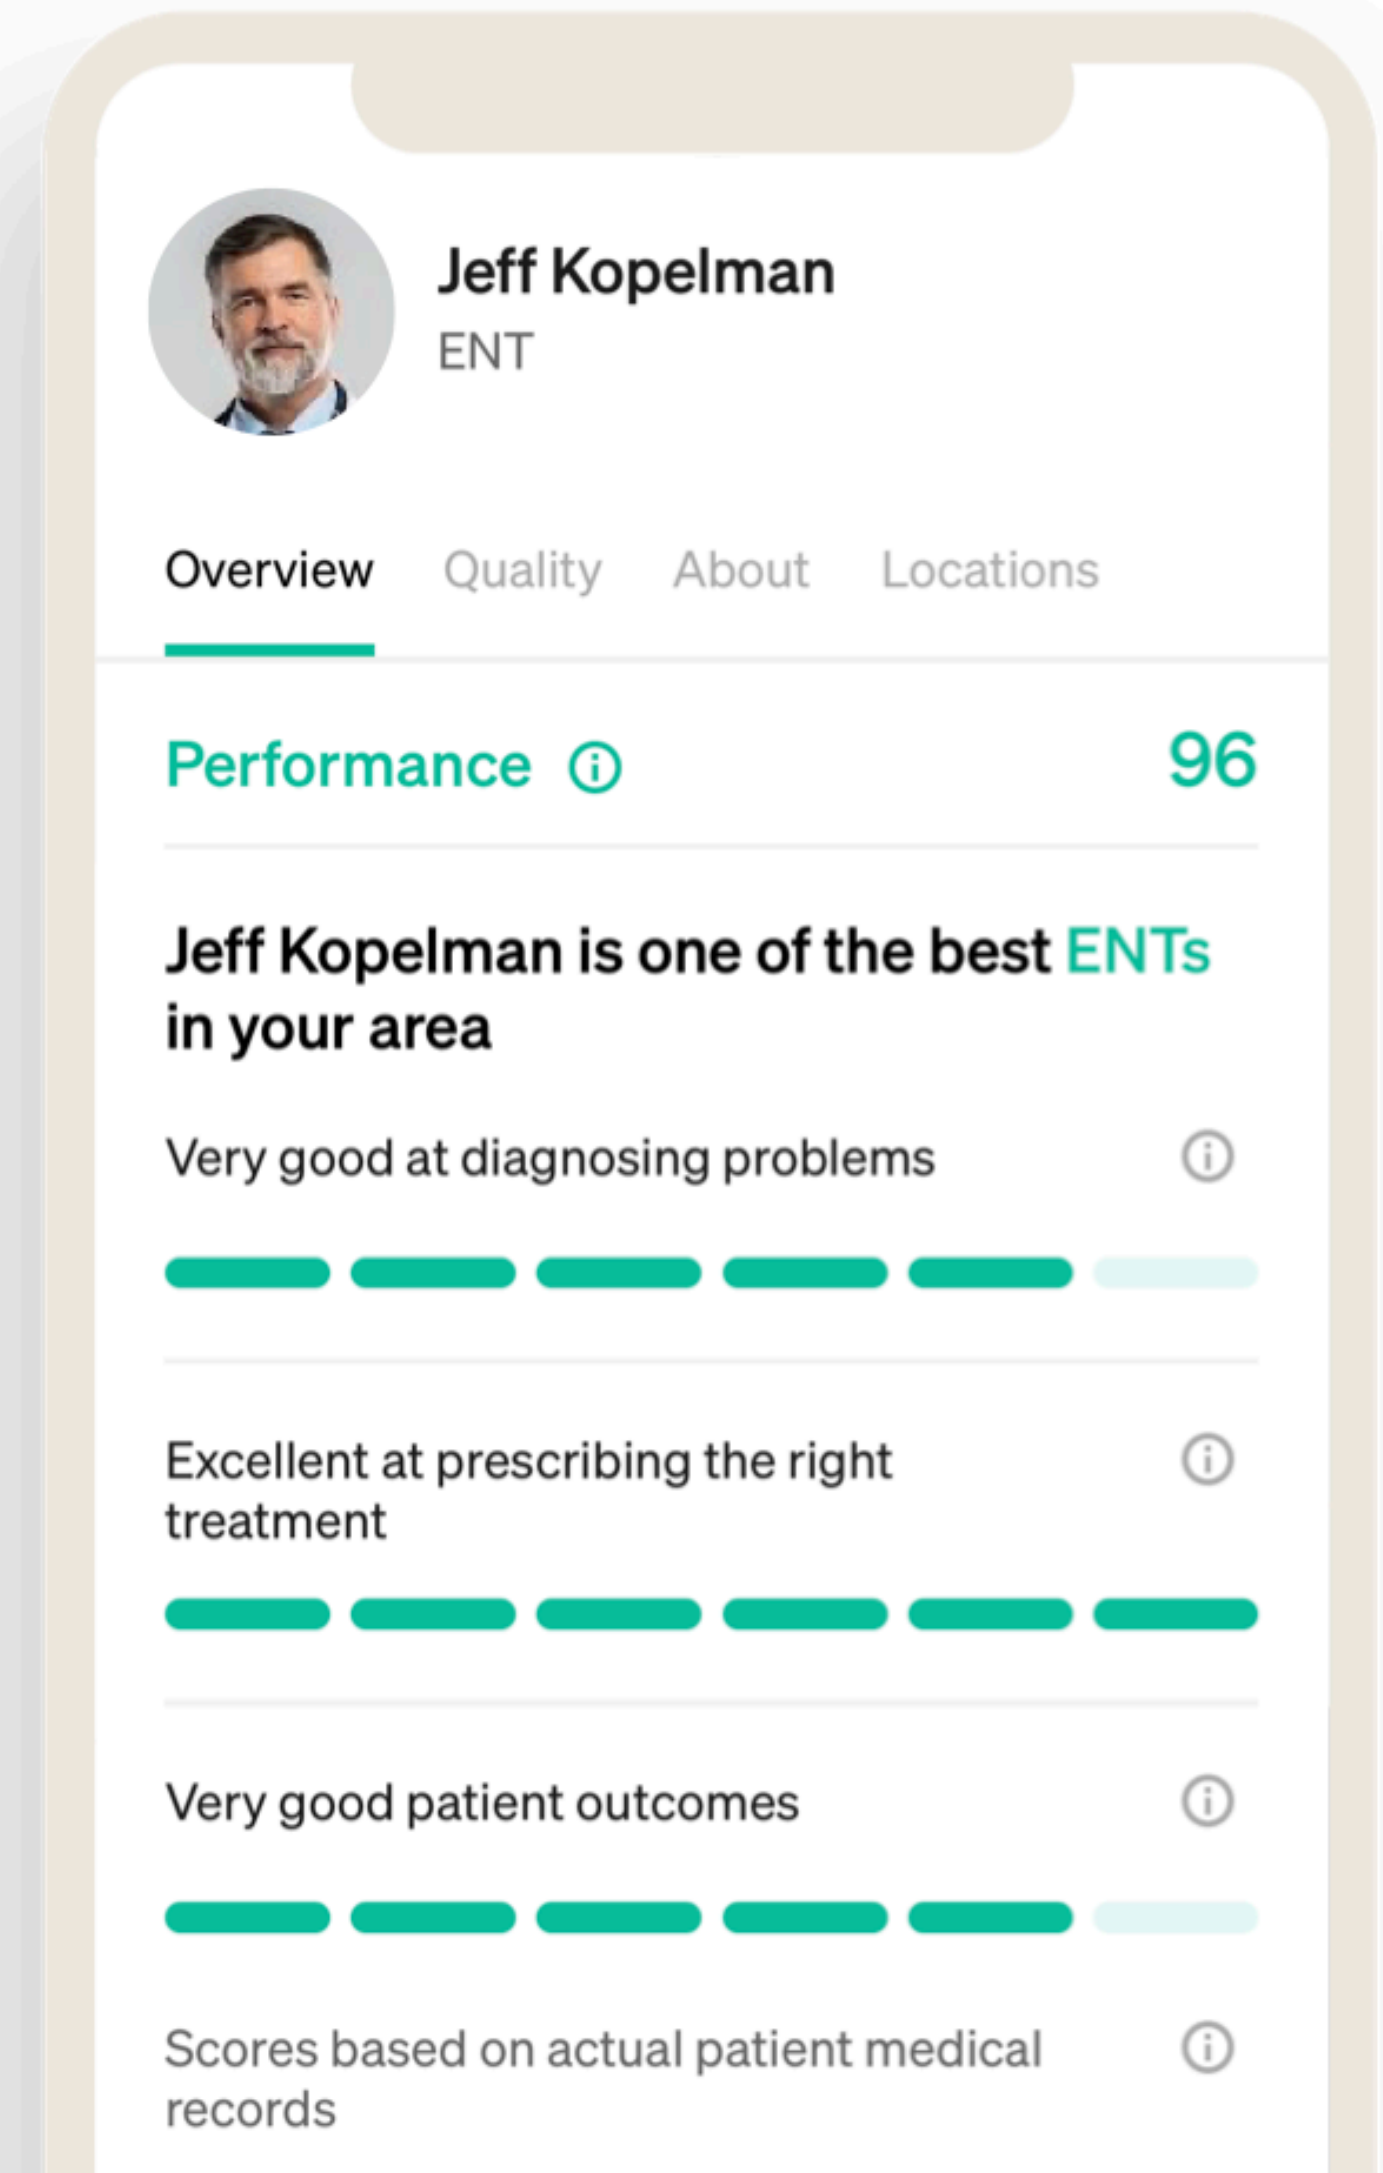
Jeff Kopelman
ENT

Overview Quality About Locations

Performance 96

Jeff Kopelman is one of the best ENTs in your area

Very good at diagnosing problems

Excellent at prescribing the right treatment

Very good patient outcomes

Scores based on actual patient medical records